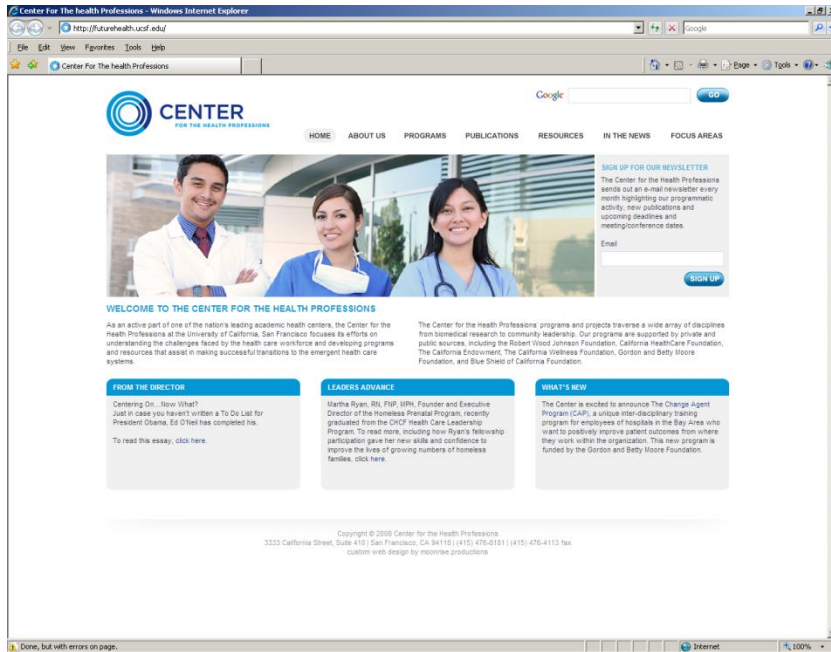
Center For The health Professions - Windows Internet Explorer

http://futurehealth.ucsf.edu/

Google

File Edit View Favorites Tools Help

Center For The health Professions

Page Tools

CENTER
FOR THE HEALTH PROFESSIONS

Google GO

HOME ABOUT US PROGRAMS PUBLICATIONS RESOURCES IN THE NEWS FOCUS AREAS

SIGN UP FOR OUR NEWSLETTER

The Center for the Health Professions sends out an e-mail newsletter every month highlighting our programmatic activity, new publications and upcoming deadlines and meeting/conference dates.

Email

SIGN UP

WELCOME TO THE CENTER FOR THE HEALTH PROFESSIONS

As an active part of one of the nation's leading academic health centers, the Center for the Health Professions at the University of California, San Francisco focuses its efforts on understanding the challenges faced by the health care workforce and developing programs and resources that assist in making successful transitions to the emergent health care systems.

The Center for the Health Professions' programs and projects traverse a wide array of disciplines from biomedical research to community leadership. Our programs are supported by private and public sources, including the Robert Wood Johnson Foundation, California HealthCare Foundation, The California Endowment, The California Wellness Foundation, Gordon and Betty Moore Foundation, and Blue Shield of California Foundation.

FROM THE DIRECTOR

Centering On…Now What?
Just in case you haven't written a To Do List for President Obama, Ed O'Neil has completed his.

To read this essay, click here.

LEADERS ADVANCE

Martha Ryan, RN, FNP, MPH, Founder and Executive Director of the Homeless Prenatal Program, recently graduated from the CHCF Health Care Leadership Program. To read more, including how Ryan's fellowship participation gave her new skills and confidence to improve the lives of growing numbers of homeless families, click here.

WHAT'S NEW

The Center is excited to announce The Change Agent Program (CAP), a unique inter-disciplinary training program for employees of hospitals in the Bay Area who want to positively improve patient outcomes from where they work within the organization. This new program is funded by the Gordon and Betty Moore Foundation.

Copyright © 2008 Center for the Health Professions
3333 California Street, Suite 410 | San Francisco, CA 94118 | (415) 476-8181 | (415) 476-4113 fax
custom web design by moonrise productions

Done, but with errors on page.

Internet

100%